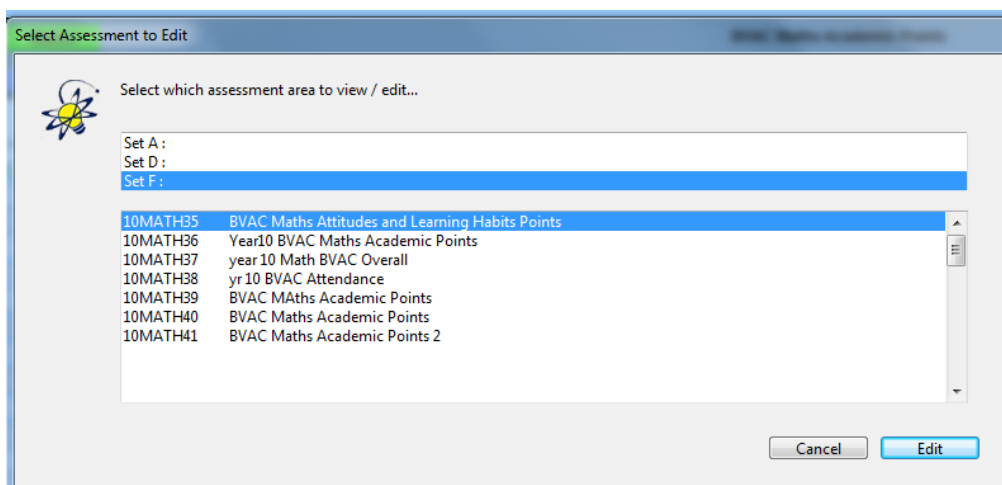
Select Assessment to Edit

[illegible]

Select which assessment area to view / edit...

Set A :
Set D :
Set F :

| | |
|---|---|
| 10MATH35 | BVAC Maths Attitudes and Learning Habits Points |
| 10MATH36 | Year10 BVAC Maths Academic Points |
| 10MATH37 | year 10 Math BVAC Overall |
| 10MATH38 | yr 10 BVAC Attendance |
| 10MATH39 | BVAC MAths Academic Points |
| 10MATH40 | BVAC Maths Academic Points |
| 10MATH41 | BVAC Maths Academic Points 2 |

Cancel
Edit